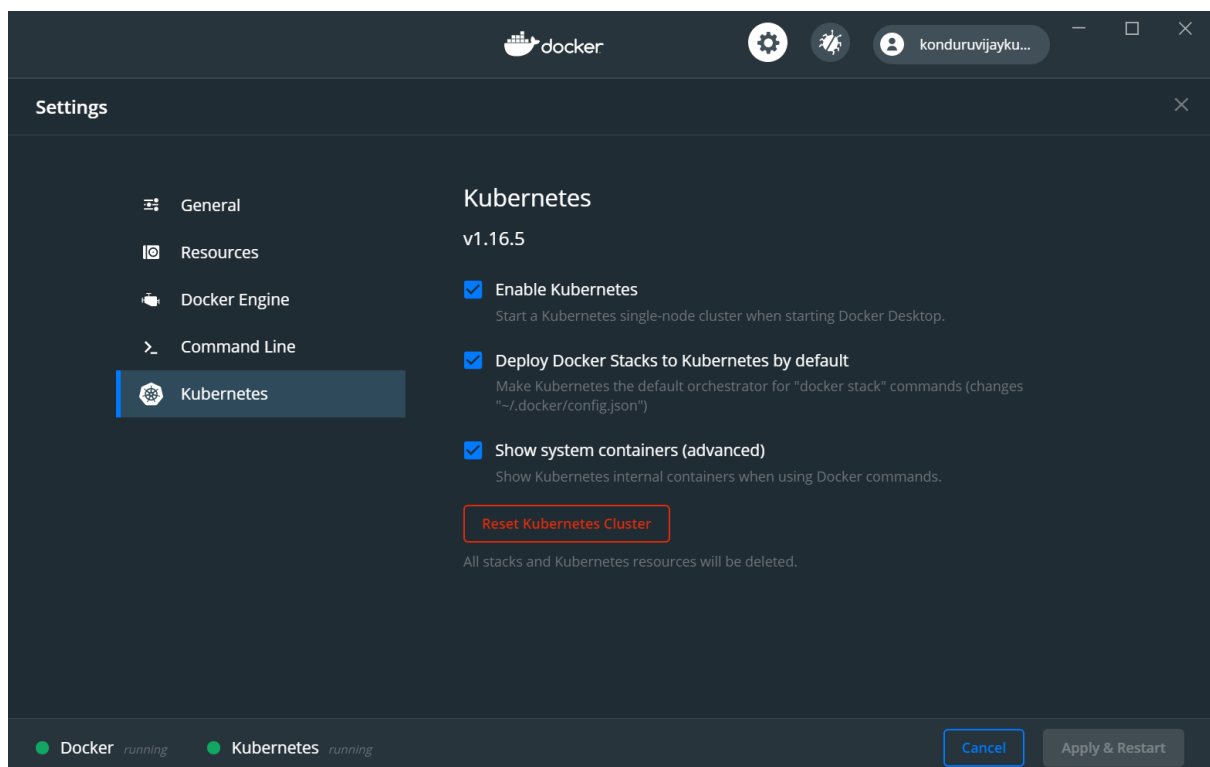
docker

konduruvijayku...

Settings

General

Resources

Docker Engine

Command Line

Kubernetes

Kubernetes

v1.16.5

Enable Kubernetes

Start a Kubernetes single-node cluster when starting Docker Desktop.

Deploy Docker Stacks to Kubernetes by default

Make Kubernetes the default orchestrator for "docker stack" commands (changes "~/.docker/config.json")

Show system containers (advanced)

Show Kubernetes internal containers when using Docker commands.

Reset Kubernetes Cluster

All stacks and Kubernetes resources will be deleted.

Docker running

Kubernetes running

Cancel

Apply & Restart